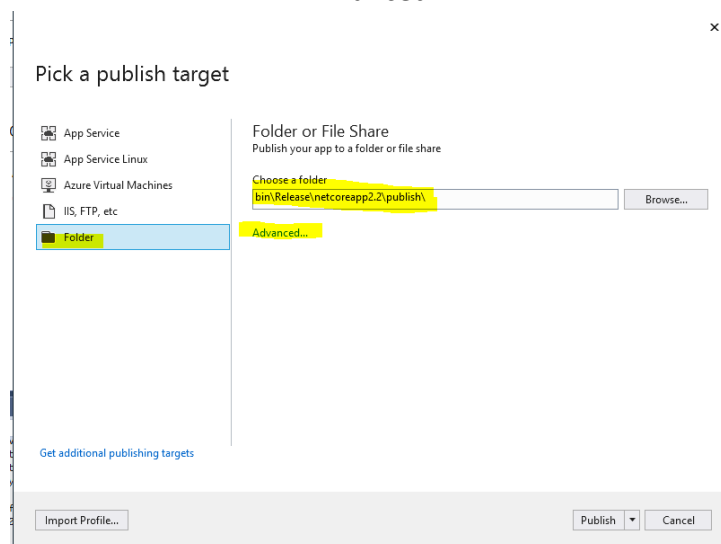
×

Pick a publish target

App Service

App Service Linux

Azure Virtual Machines

IIS, FTP, etc

Folder

Folder or File Share
Publish your app to a folder or file share

Choose a folder
bin\Release\netcoreapp2.2\publish\

Browse...

Advanced...

Get additional publishing targets

Import Profile...

Publish

Cancel